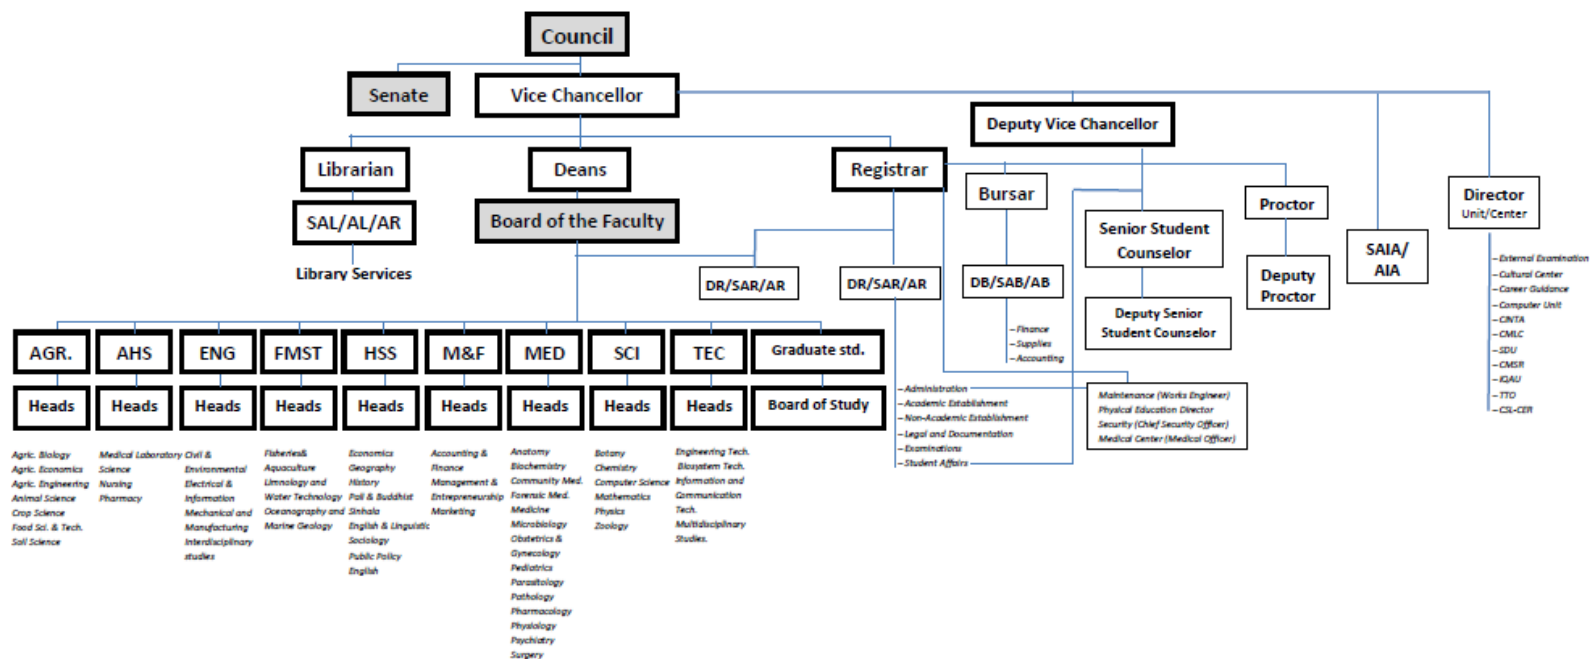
Council

Senate

Vice Chancellor

Deputy Vice Chancellor

Librarian

Deans

Registrar

SAL/AL/AR

Board of the Faculty

Library Services

Bursar

Senior Student Counselor

Proctor

SAIA/ AIA

Director Unit/Center

DR/SAR/AR

DR/SAR/AR

DB/SAB/AB

Deputy Senior Student Counselor

Deputy Proctor

- External Examination
- Cultural Center
- Career Guidance
- Computer Unit
- CINTA
- CMLC
- SDU
- CMSR
- IQAU
- TTO
- CSL-CER

- Finance
- Supplies
- Accounting

- Administration
- Academic Establishment
- Non-Academic Establishment
- Legal and Documentation
- Examinations
- Student Affairs

Maintenance (Works Engineer)
Physical Education Director
Security (Chief Security Officer)
Medical Center (Medical Officer)

| AGR. | AHS | ENG | FMST | HSS | M&F | MED | SCI | TEC | Graduate std. |
|---|---|---|---|---|---|---|---|---|---|
| Heads | Heads | Heads | Heads | Heads | Heads | Heads | Heads | Heads | Board of Study |

Agric. Biology
Agric. Economics
Agric. Engineering
Animal Science
Crop Science
Food Sci. & Tech.
Soil Science

Medical Laboratory Science
Nursing
Pharmacy

Civil & Environmental
Electrical & Information
Mechanical and Manufacturing
Interdisciplinary studies

Fisheries& Aquaculture
Limnology and Water Technology
Oceanography and Marine Geology

Economics
Geography
History
Pali & Buddhist
Sinhala
English & Linguistic
Sociology
Public Policy
English

Accounting & Finance
Management & Entrepreneurship
Marketing

Anatomy
Biochemistry
Community Med.
Forensic Med.
Medicine
Microbiology
Obstetrics & Gynecology
Pediatrics
Parasitology
Pathology
Pharmacology
Physiology
Psychiatry
Surgery

Botany
Chemistry
Computer Science
Mathematics
Physics
Zoology

Engineering Tech.
Biosystem Tech.
Information and Communication Tech.
Multidisciplinary Studies.